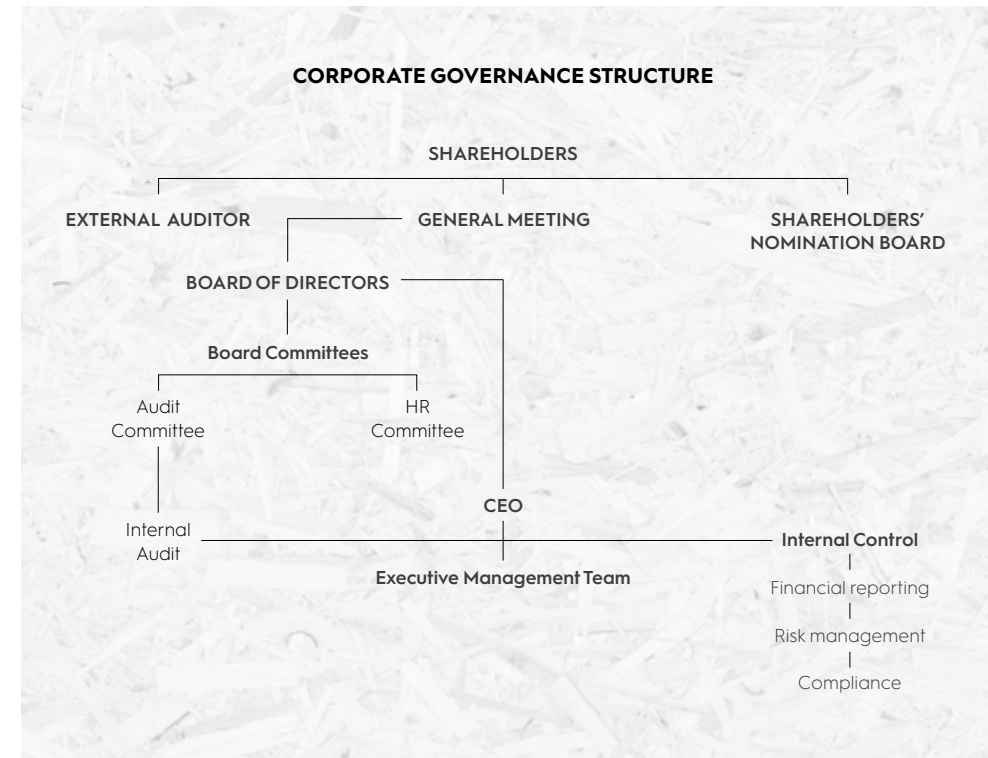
CORPORATE GOVERNANCE STRUCTURE

SHAREHOLDERS

EXTERNAL AUDITOR

GENERAL MEETING

SHAREHOLDERS' NOMINATION BOARD

BOARD OF DIRECTORS

Board Committees

Audit Committee

HR Committee

CEO

Internal Audit

Internal Control

Executive Management Team

Financial reporting

Risk management

Compliance